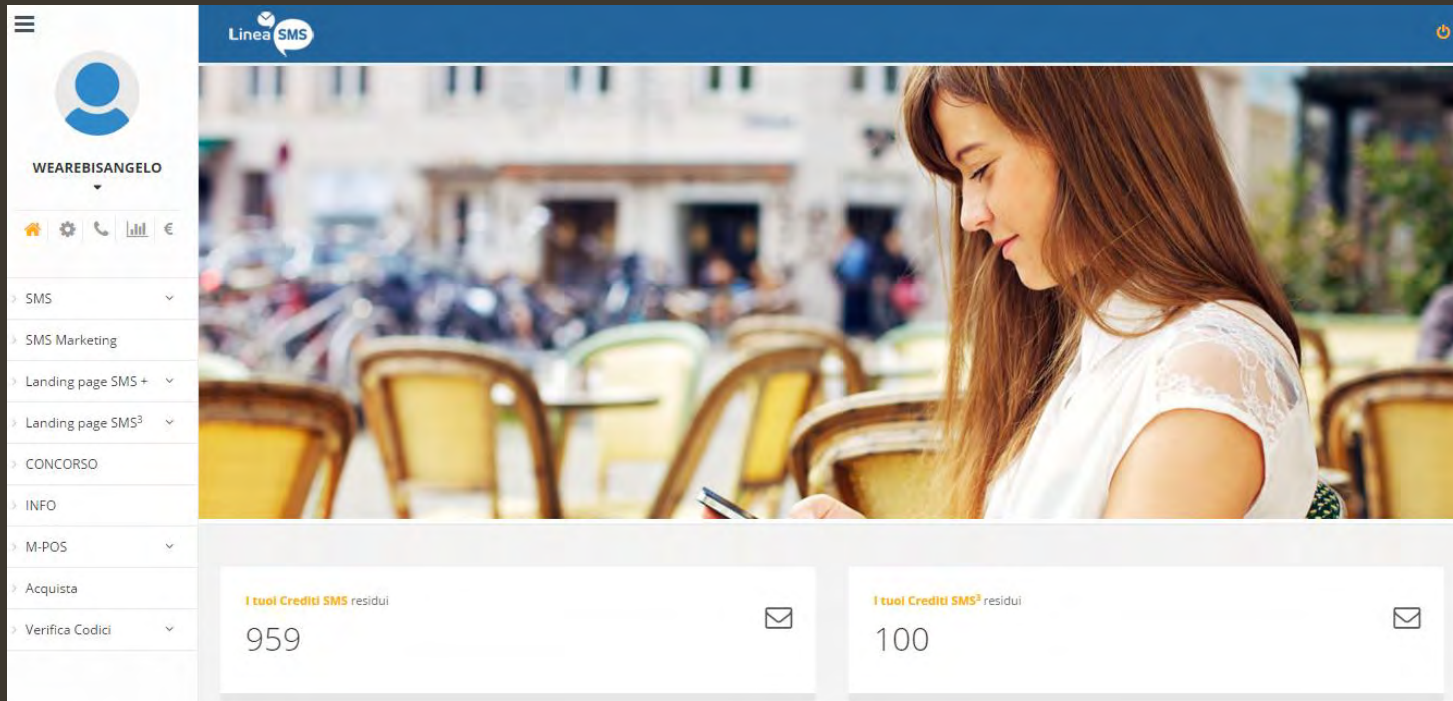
Linea SMS

WEAREBISANGELO

€

SMS

SMS Marketing

Landing page SMS +

Landing page SMS$^3$

CONCORSO

INFO

M-POS

Acquista

Verifica Codici

I tuoi Crediti SMS residui
959

I tuoi Crediti SMS$^3$ residui
100